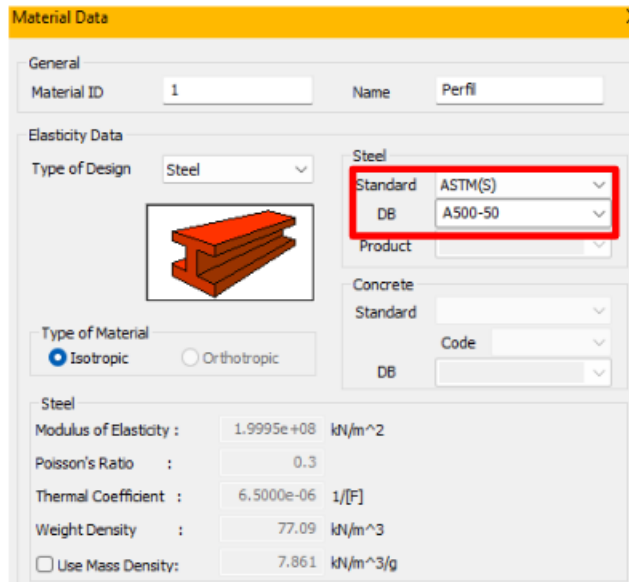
Material Data

General
Material ID 1
Name Perfil

Elasticity Data
Type of Design Steel

Steel
Standard ASTM(S)
DB A500-50
Product

Concrete
Standard
Code
DB

Type of Material
Isotropic
Orthotropic

Steel
Modulus of Elasticity : 1.9995e+08 kN/m^2
Poisson's Ratio : 0.3
Thermal Coefficient : 6.5000e-06 1/[F]
Weight Density : 77.09 kN/m^3
Use Mass Density: 7.861 kN/m^3/g